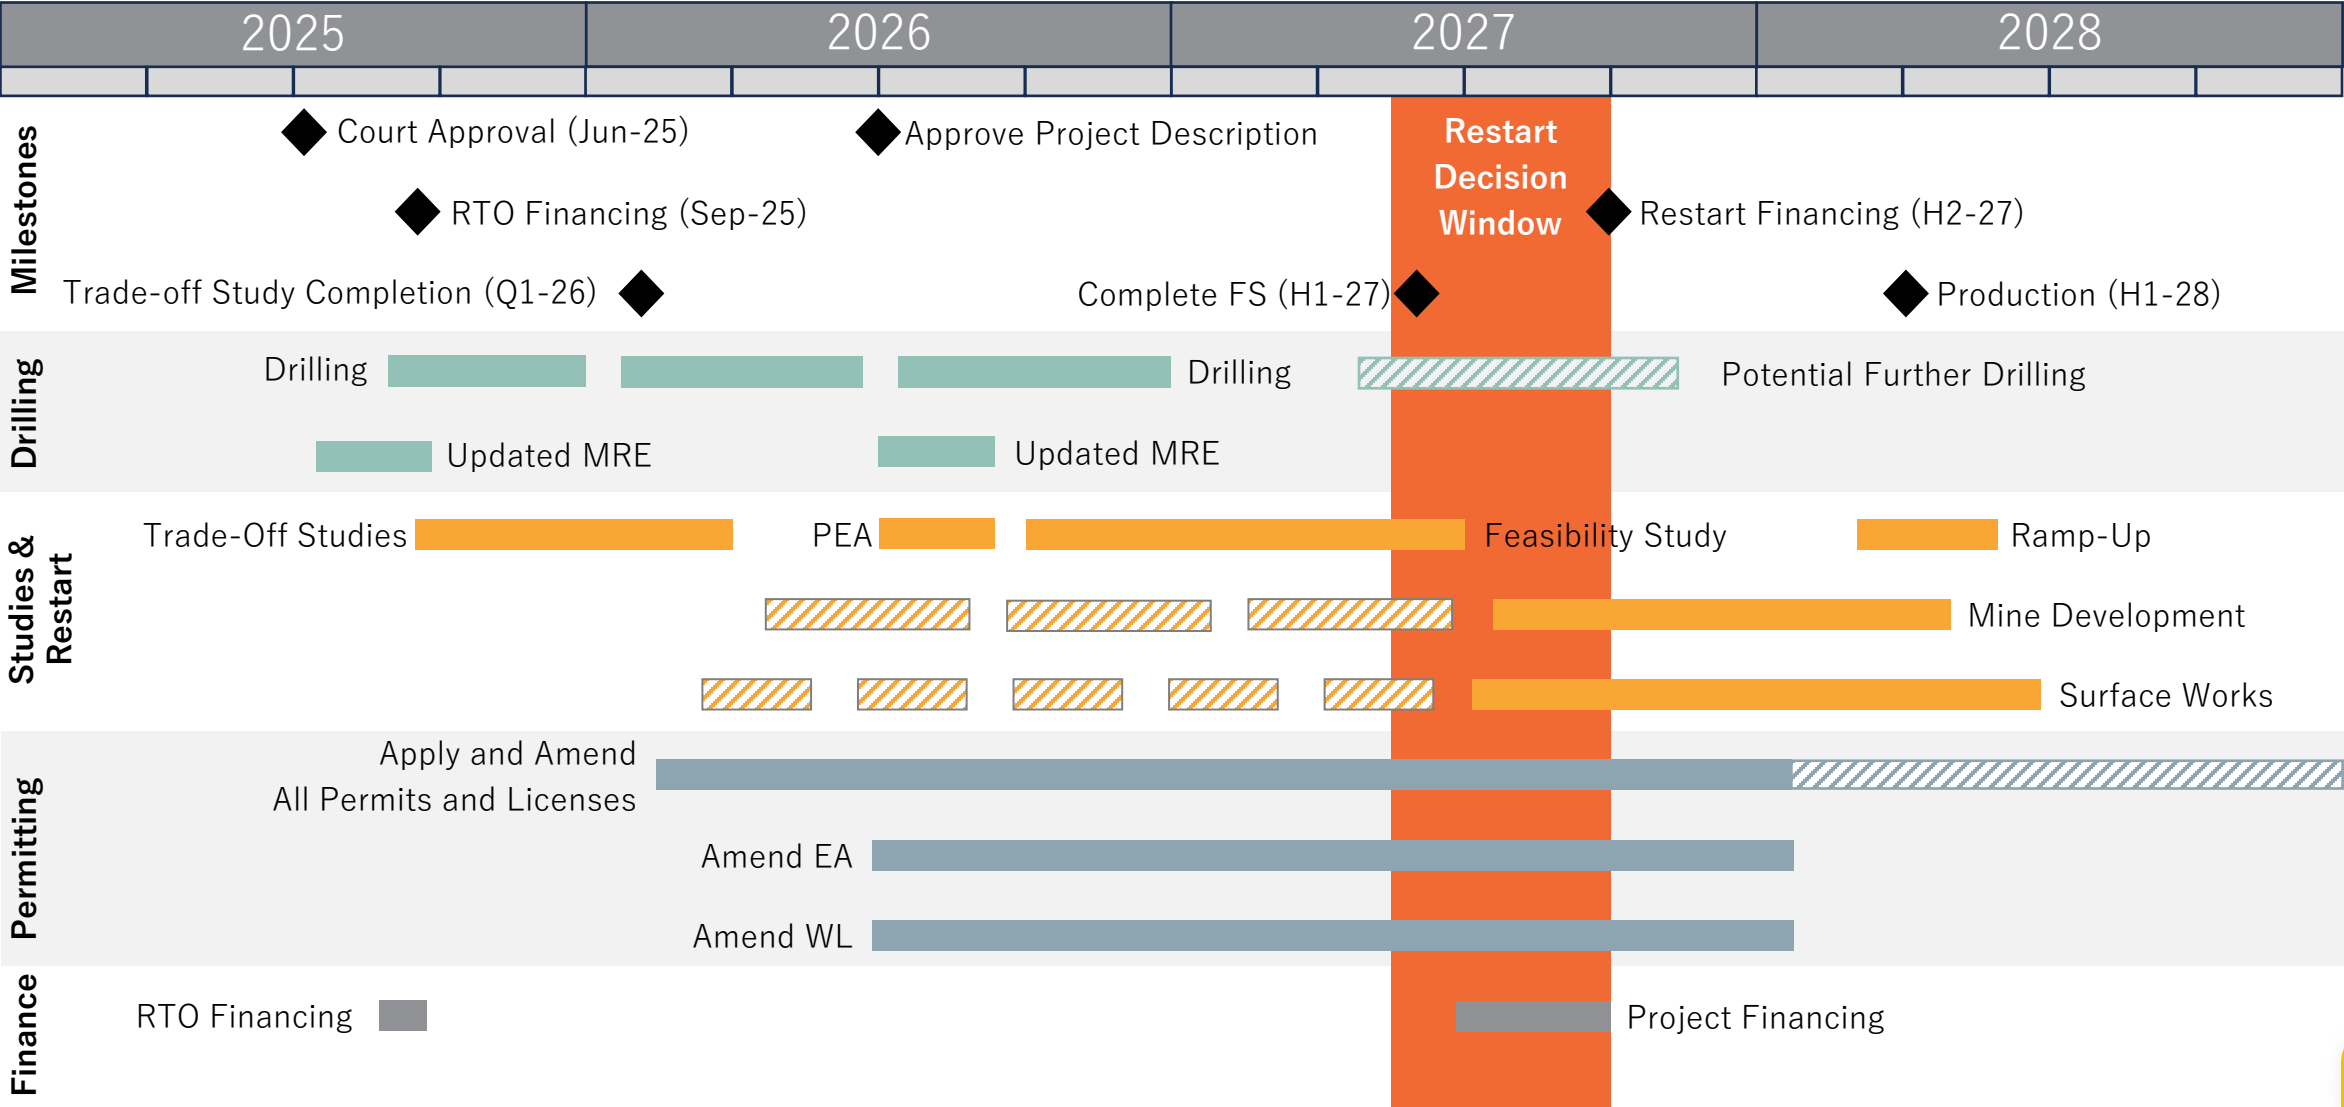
2025 2026 2027 2028

Milestones
Court Approval (Jun-25)
Approve Project Description
Restart Decision Window
RTO Financing (Sep-25)
Restart Financing (H2-27)
Trade-off Study Completion (Q1-26)
Complete FS (H1-27)
Production (H1-28)

Drilling
Drilling
Drilling
Potential Further Drilling
Updated MRE
Updated MRE

Studies & Restart
Trade-Off Studies
PEA
Feasibility Study
Ramp-Up
Mine Development
Surface Works

Permitting
Apply and Amend All Permits and Licenses
Amend EA
Amend WL

Finance
RTO Financing
Project Financing